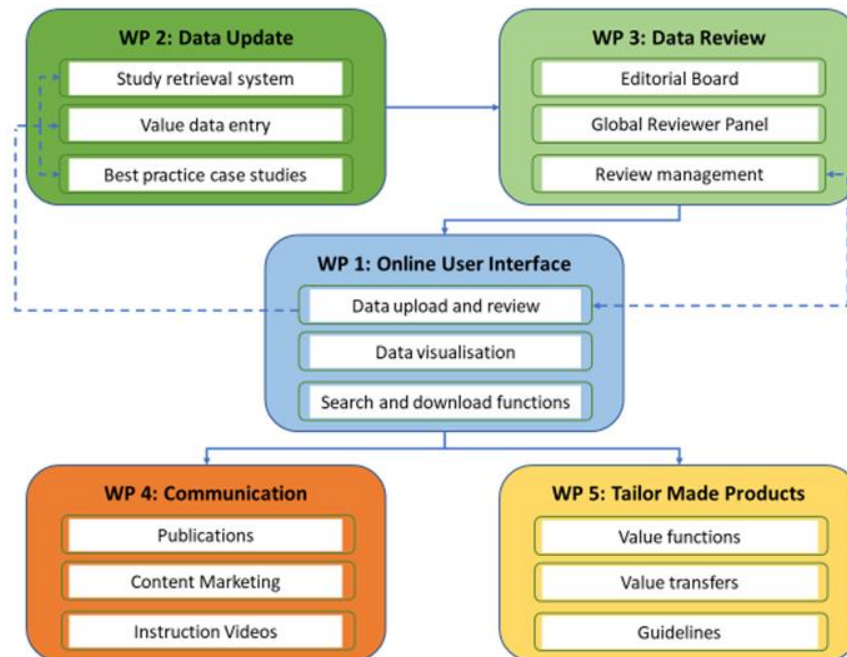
WP 2: Data Update

Study retrieval system

Value data entry

Best practice case studies

WP 3: Data Review

Editorial Board

Global Reviewer Panel

Review management

WP 1: Online User Interface

Data upload and review

Data visualisation

Search and download functions

WP 4: Communication

Publications

Content Marketing

Instruction Videos

WP 5: Tailor Made Products

Value functions

Value transfers

Guidelines